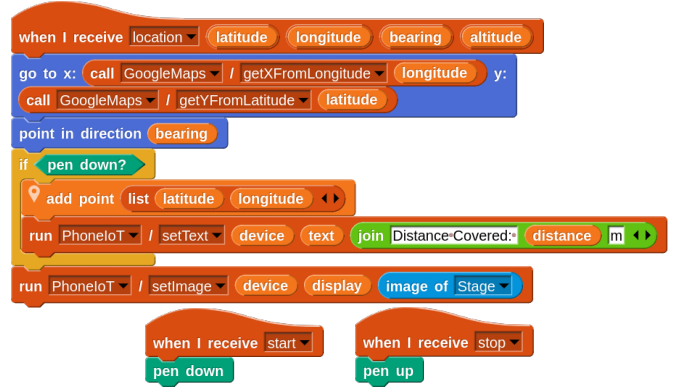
when I receive location latitude longitude bearing altitude
go to x: call GoogleMaps / getXFromLongitude longitude y:
call GoogleMaps / getYFromLatitude latitude
point in direction bearing
if pen down?
add point list latitude longitude
run PhoneIoT / setText device text join Distance Covered: distance m
run PhoneIoT / setImage device display image of Stage

when I receive start
pen down

when I receive stop
pen up